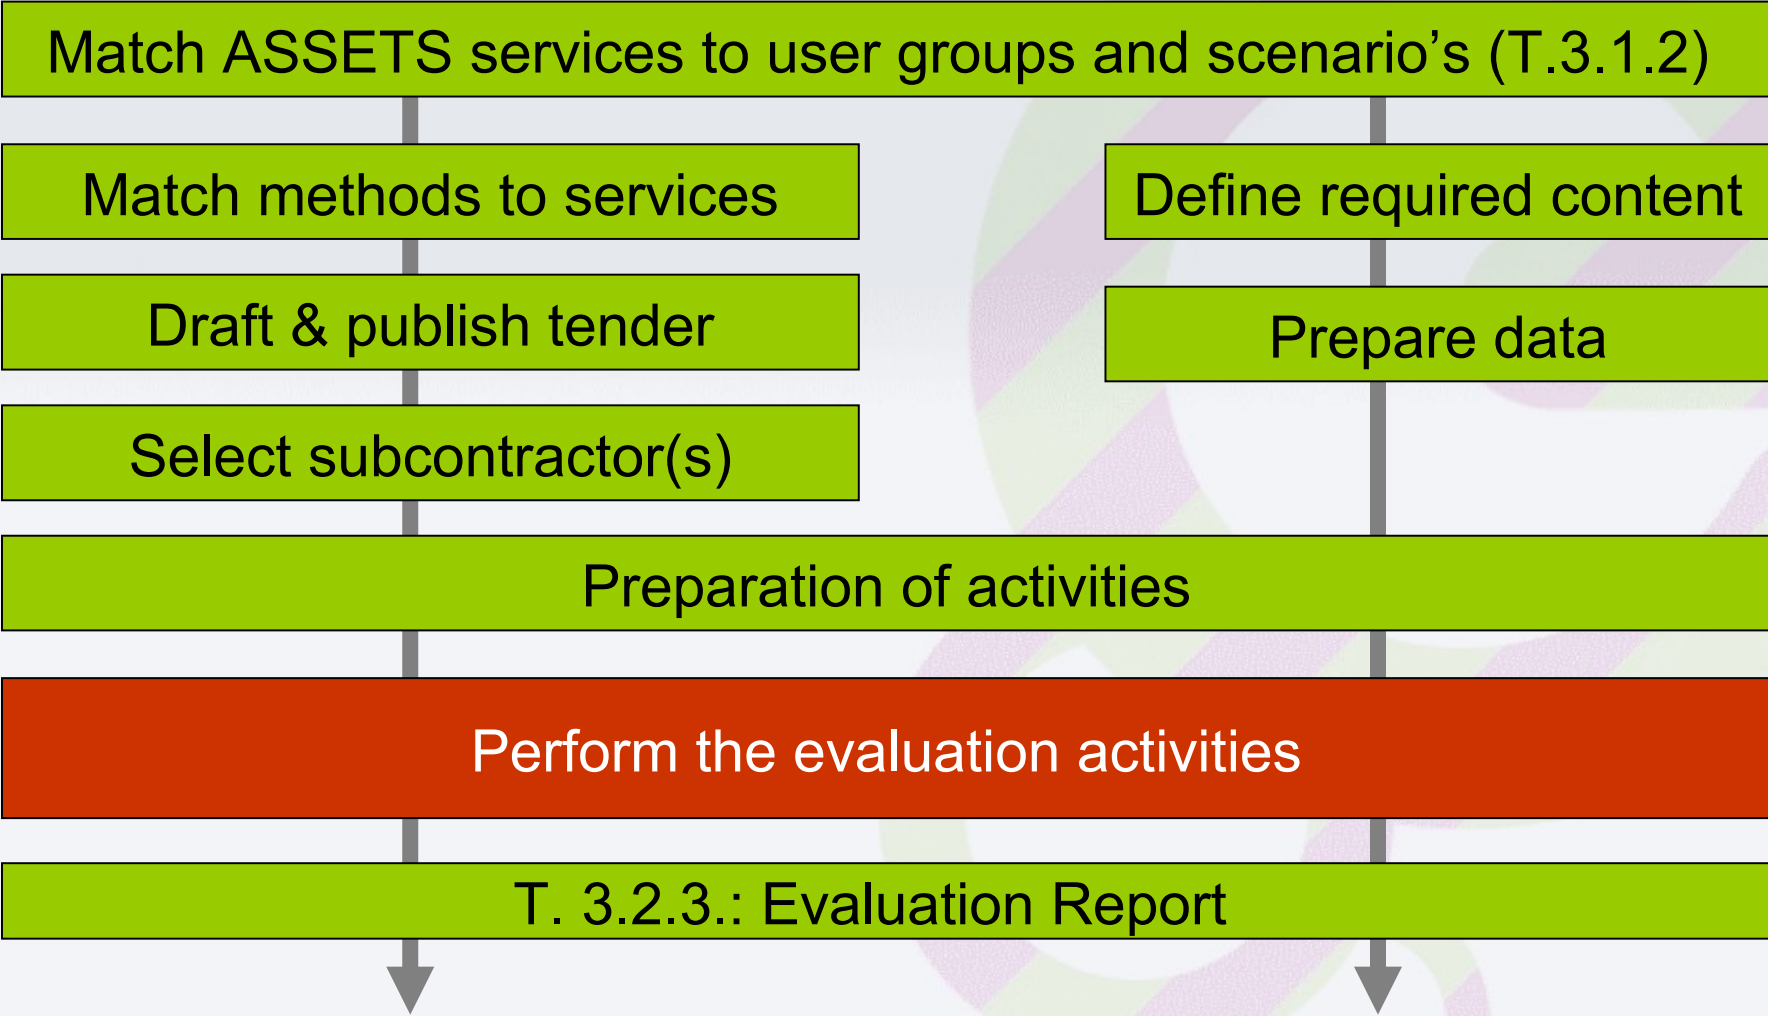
Match ASSETS services to user groups and scenario’s (T.3.1.2)

Match methods to services

Draft & publish tender

Select subcontractor(s)

Define required content

Prepare data

Preparation of activities

Perform the evaluation activities

T. 3.2.3.: Evaluation Report